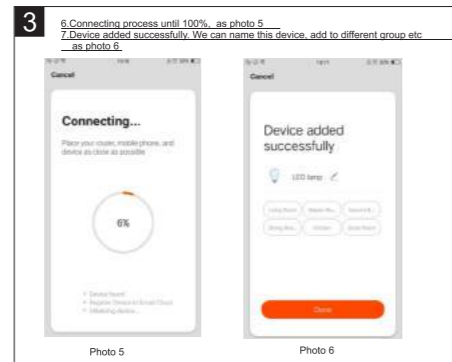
3

6.Connecting process until 100%, as photo 5
7.Device added successfully. We can name this device, add to different group etc as photo 6

Cancel

Connecting...

Place your router, mobile phone, and device as close as possible

6%

• Device found
• Register Device to Smart Cloud
• Initializing device...

Cancel

Device added successfully

LED lamp

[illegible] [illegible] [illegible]
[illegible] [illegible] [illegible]

Done

Photo 5

Photo 6